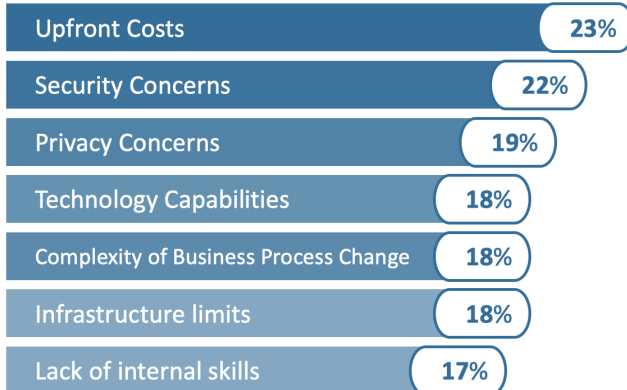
| | |
|---|---|
| Upfront Costs | 23% |
| Security Concerns | 22% |
| Privacy Concerns | 19% |
| Technology Capabilities | 18% |
| Complexity of Business Process Change | 18% |
| Infrastructure limits | 18% |
| Lack of internal skills | 17% |